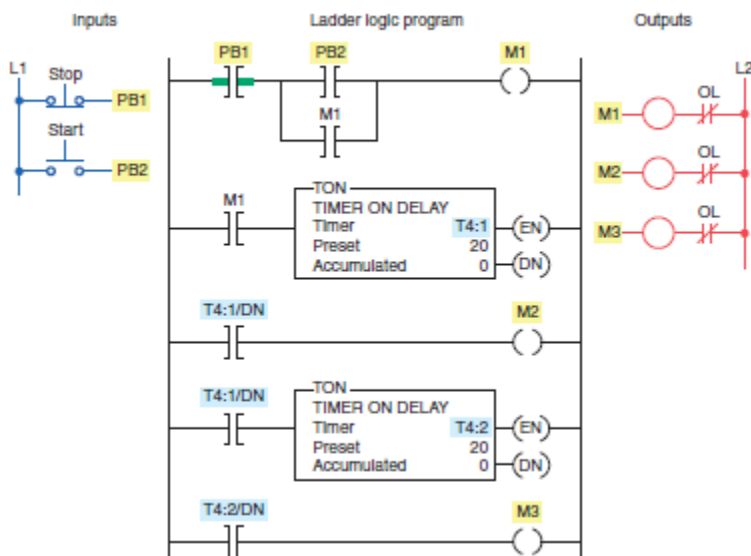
Inputs

Ladder logic program

Outputs

L1

Stop

PB1

Start

PB2

PB1

PB2

M1

M1

M1

TON

TIMER ON DELAY

Timer T4:1

Preset 20

Accumulated 0

EN

DN

T4:1/DN

M2

T4:1/DN

TON

TIMER ON DELAY

Timer T4:2

Preset 20

Accumulated 0

EN

DN

T4:2/DN

M3

L2

M1

OL

M2

OL

M3

OL